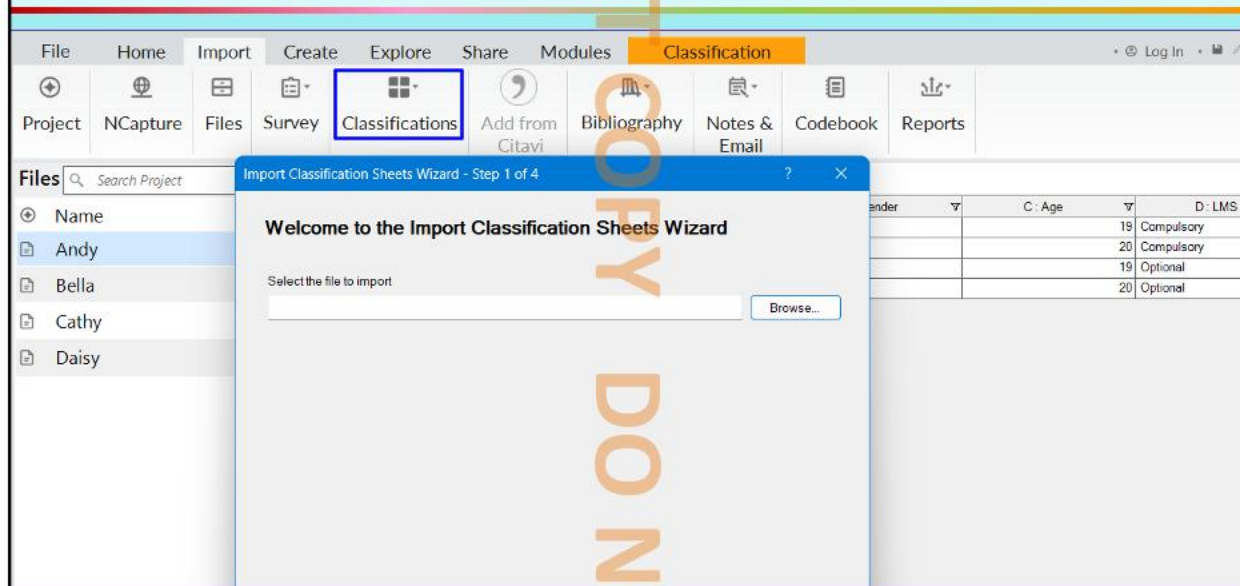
File Home Import Create Explore Share Modules Classification

• Log In •

Project NCapture Files Survey Classifications Add from Citavi Bibliography Notes & Email Codebook Reports

Files Search Project

Name
Andy
Bella
Cathy
Daisy

| ender | C : Age | D : LMS |
|---|---|---|
| | 19 | Compulsory |
| | 20 | Compulsory |
| | 19 | Optional |
| | 20 | Optional |

Import Classification Sheets Wizard - Step 1 of 4 ? ×

Welcome to the Import Classification Sheets Wizard

Select the file to import

Browse...

COPY DO N